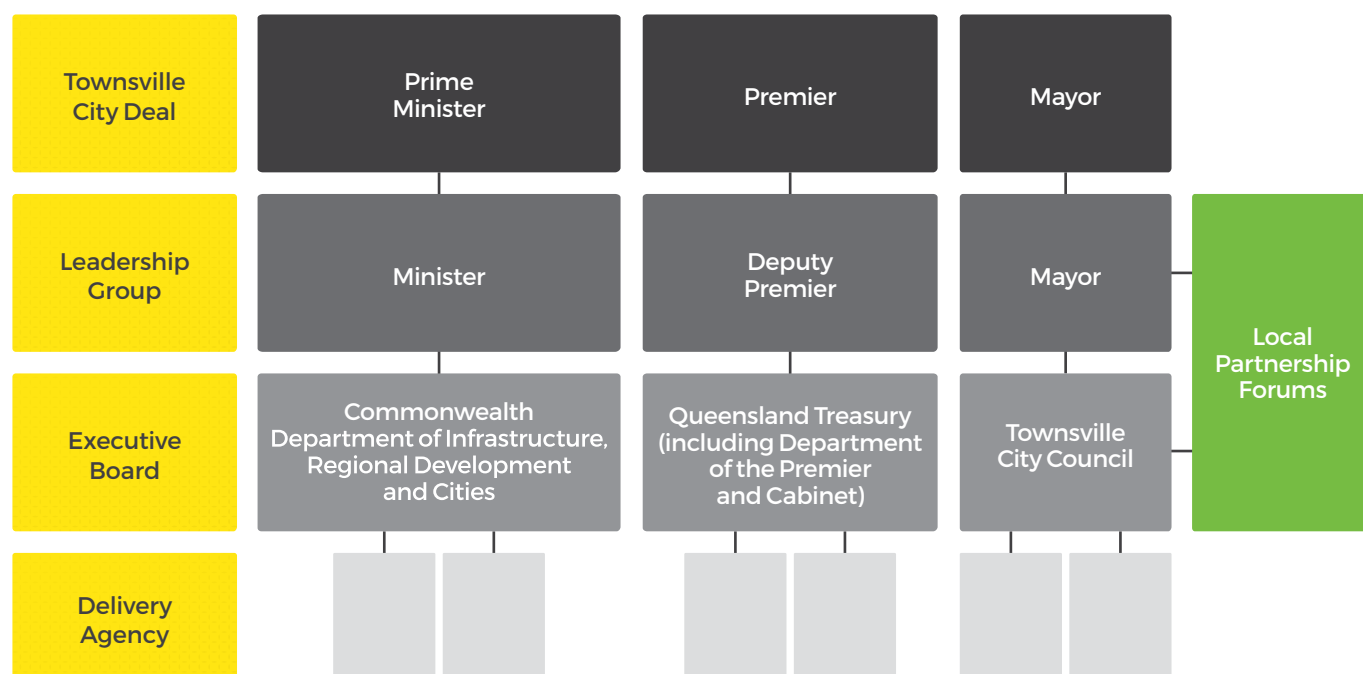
Townsville City Deal

Prime Minister

Premier

Mayor

Leadership Group

Minister

Deputy Premier

Mayor

Local Partnership Forums

Executive Board

Commonwealth Department of Infrastructure, Regional Development and Cities

Queensland Treasury (including Department of the Premier and Cabinet)

Townsville City Council

Delivery Agency